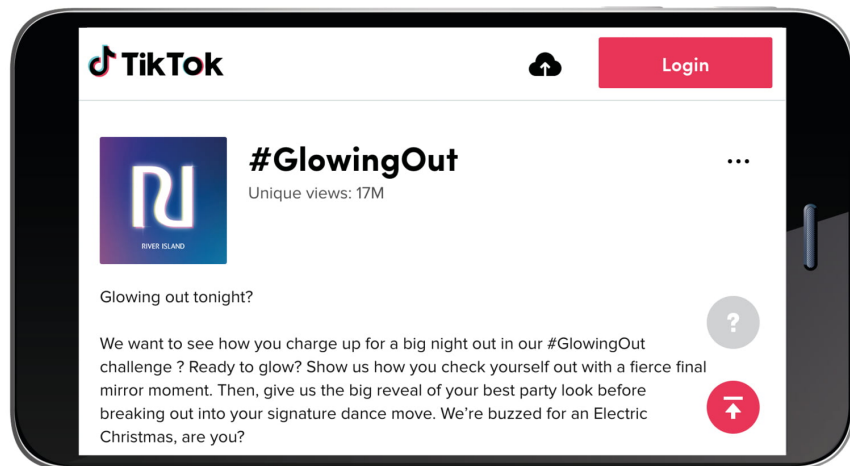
TikTok

Login

RI
RIVER ISLAND

#GlowingOut

Unique views: 17M

...

Glowing out tonight?

We want to see how you charge up for a big night out in our #GlowingOut challenge ? Ready to glow? Show us how you check yourself out with a fierce final mirror moment. Then, give us the big reveal of your best party look before breaking out into your signature dance move. We're buzzed for an Electric Christmas, are you?

?